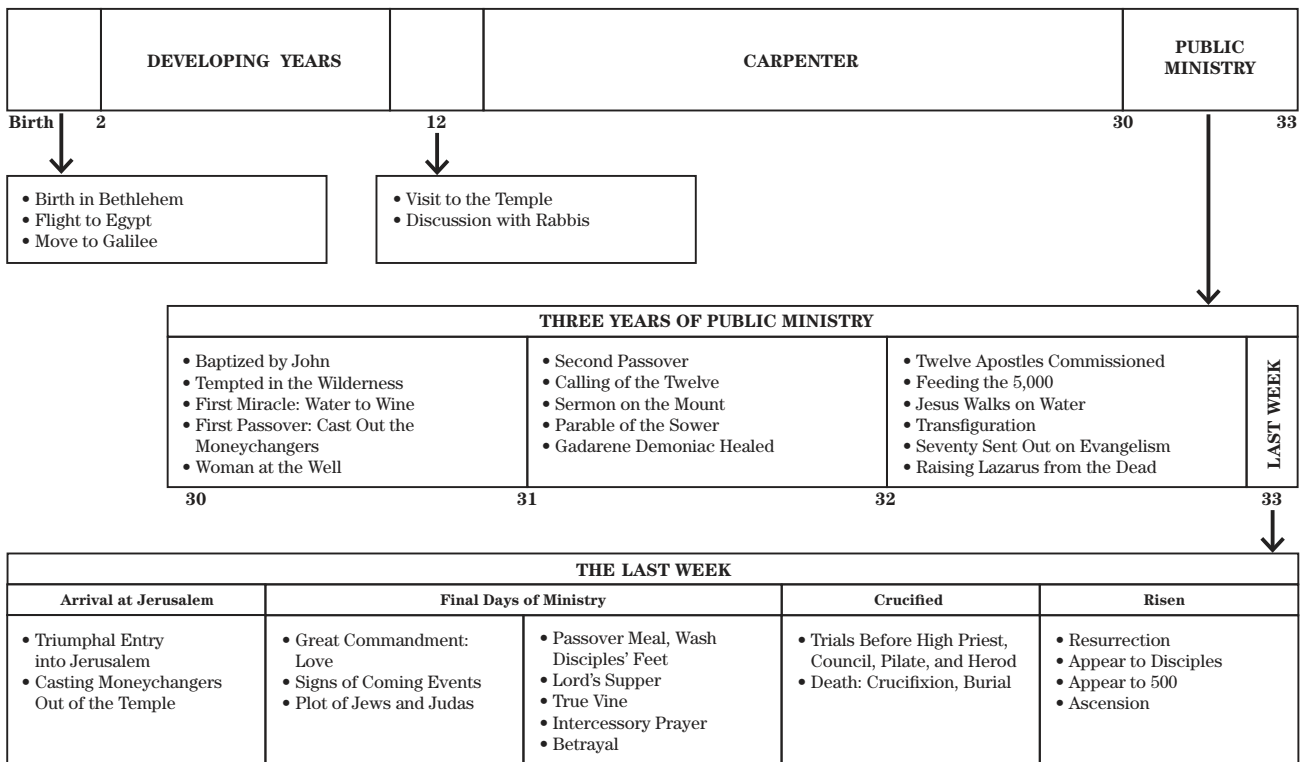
| | DEVELOPING YEARS | | CARPENTER | PUBLIC MINISTRY |
|---|---|---|---|---|

Birth 2 12 30 33

• Birth in Bethlehem
• Flight to Egypt
• Move to Galilee

• Visit to the Temple
• Discussion with Rabbis

THREE YEARS OF PUBLIC MINISTRY

| 30 | 31 | 32 | 33 |
|---|---|---|---|
| • Baptized by John<br>• Tempted in the Wilderness<br>• First Miracle: Water to Wine<br>• First Passover: Cast Out the Moneychangers<br>• Woman at the Well | • Second Passover<br>• Calling of the Twelve<br>• Sermon on the Mount<br>• Parable of the Sower<br>• Gadarene Demoniac Healed | • Twelve Apostles Commissioned<br>• Feeding the 5,000<br>• Jesus Walks on Water<br>• Transfiguration<br>• Seventy Sent Out on Evangelism<br>• Raising Lazarus from the Dead | LAST WEEK |

THE LAST WEEK

| Arrival at Jerusalem | Final Days of Ministry | | Crucified | Risen |
|---|---|---|---|---|
| • Triumphal Entry into Jerusalem<br>• Casting Moneychangers Out of the Temple | • Great Commandment: Love<br>• Signs of Coming Events<br>• Plot of Jews and Judas | • Passover Meal, Wash Disciples' Feet<br>• Lord's Supper<br>• True Vine<br>• Intercessory Prayer<br>• Betrayal | • Trials Before High Priest, Council, Pilate, and Herod<br>• Death: Crucifixion, Burial | • Resurrection<br>• Appear to Disciples<br>• Appear to 500<br>• Ascension |